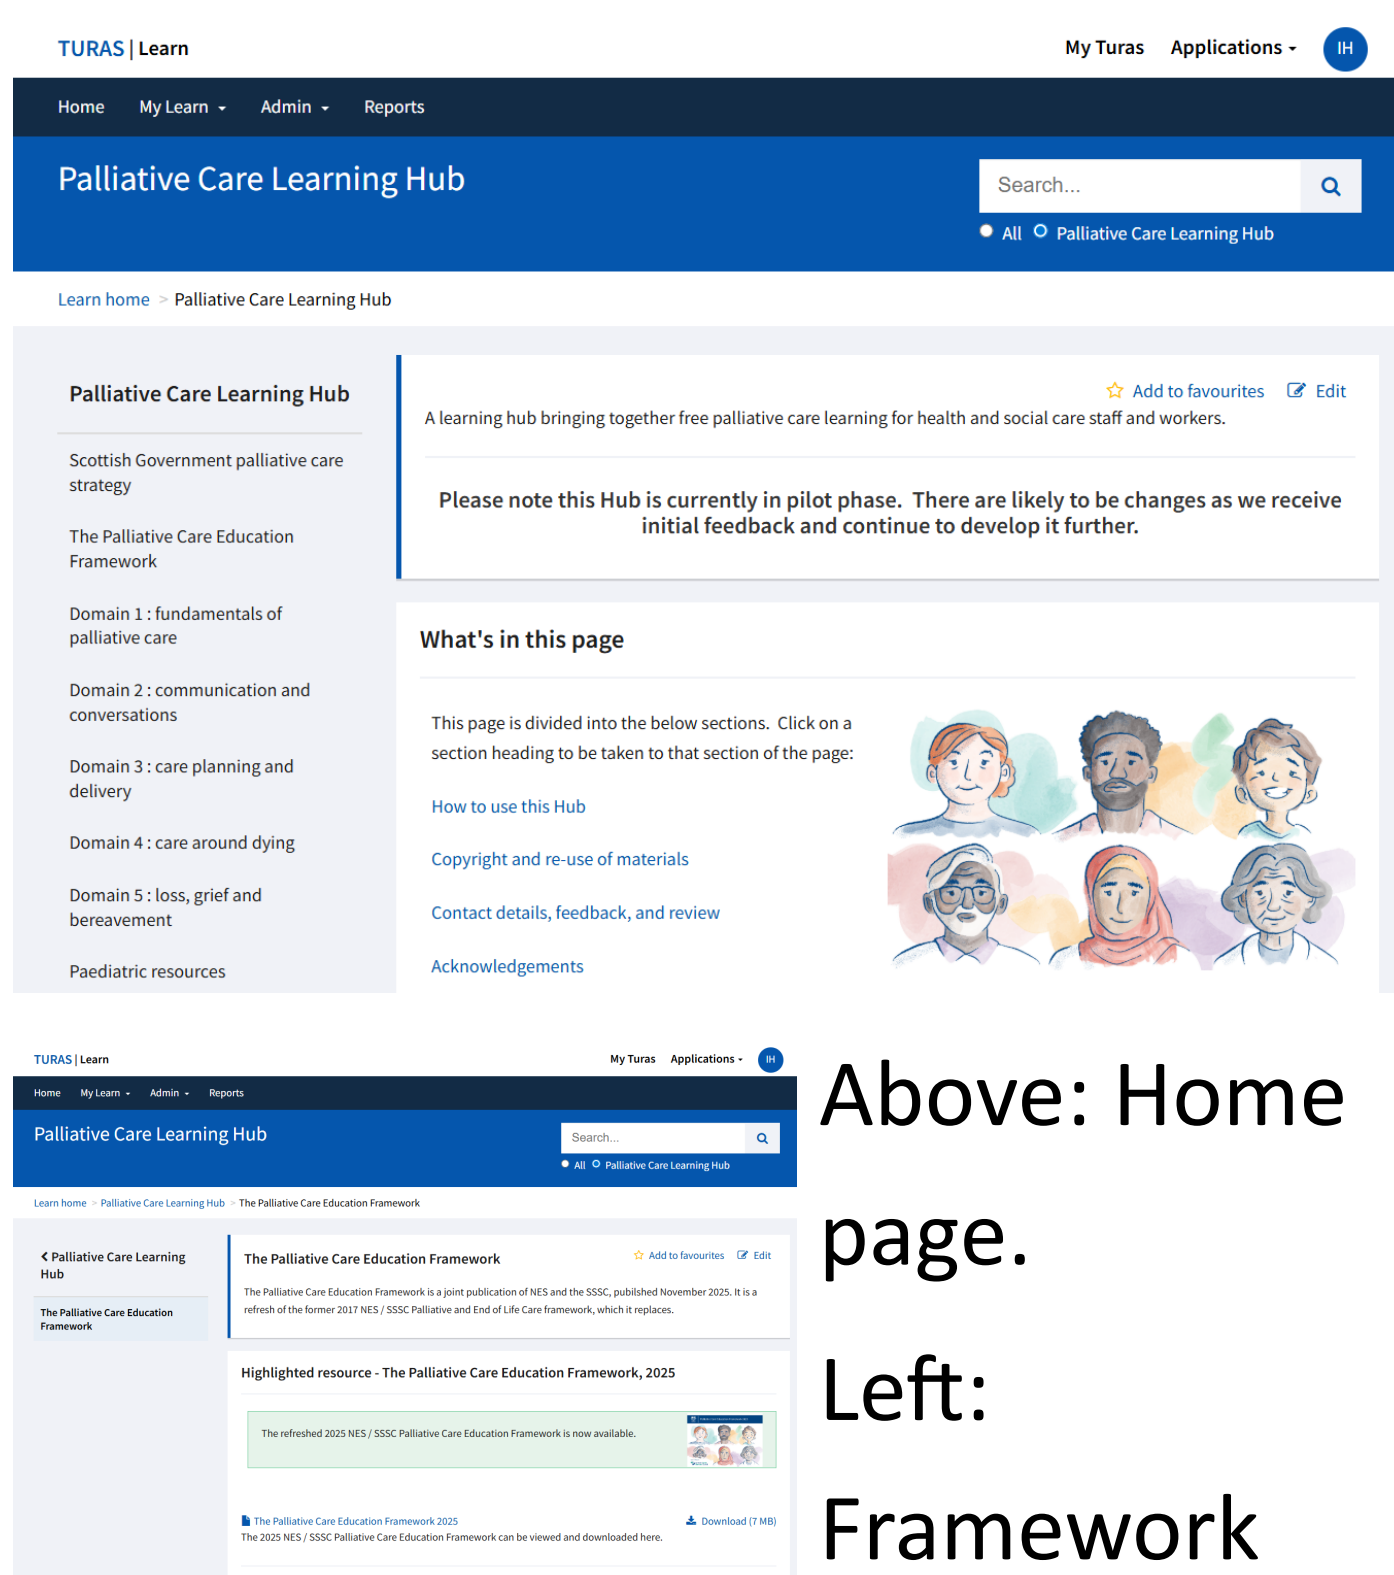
TURAS | Learn

My Turas Applications IH

Home My Learn Admin Reports

Palliative Care Learning Hub

Search...

All Palliative Care Learning Hub

Learn home > Palliative Care Learning Hub

Palliative Care Learning Hub

Scottish Government palliative care strategy

The Palliative Care Education Framework

Domain 1 : fundamentals of palliative care

Domain 2 : communication and conversations

Domain 3 : care planning and delivery

Domain 4 : care around dying

Domain 5 : loss, grief and bereavement

Paediatric resources

Add to favourites Edit

A learning hub bringing together free palliative care learning for health and social care staff and workers.

Please note this Hub is currently in pilot phase. There are likely to be changes as we receive initial feedback and continue to develop it further.

What's in this page

This page is divided into the below sections. Click on a section heading to be taken to that section of the page:

How to use this Hub

Copyright and re-use of materials

Contact details, feedback, and review

Acknowledgements

TURAS | Learn

My Turas Applications IH

Home My Learn Admin Reports

Palliative Care Learning Hub

Search...

All Palliative Care Learning Hub

Learn home > Palliative Care Learning Hub > The Palliative Care Education Framework

Palliative Care Learning Hub

The Palliative Care Education Framework

The Palliative Care Education Framework

Add to favourites Edit

The Palliative Care Education Framework is a joint publication of NES and the SSSC, publshed November 2025. It is a refresh of the former 2017 NES / SSSC Palliative and End of Life Care framework, which it replaces.

Highlighted resource - The Palliative Care Education Framework, 2025

The refreshed 2025 NES / SSSC Palliative Care Education Framework is now available.

The Palliative Care Education Framework 2025

Download (7 MB)

The 2025 NES / SSSC Palliative Care Education Framework can be viewed and downloaded here.

Above: Home page.

Left: Framework